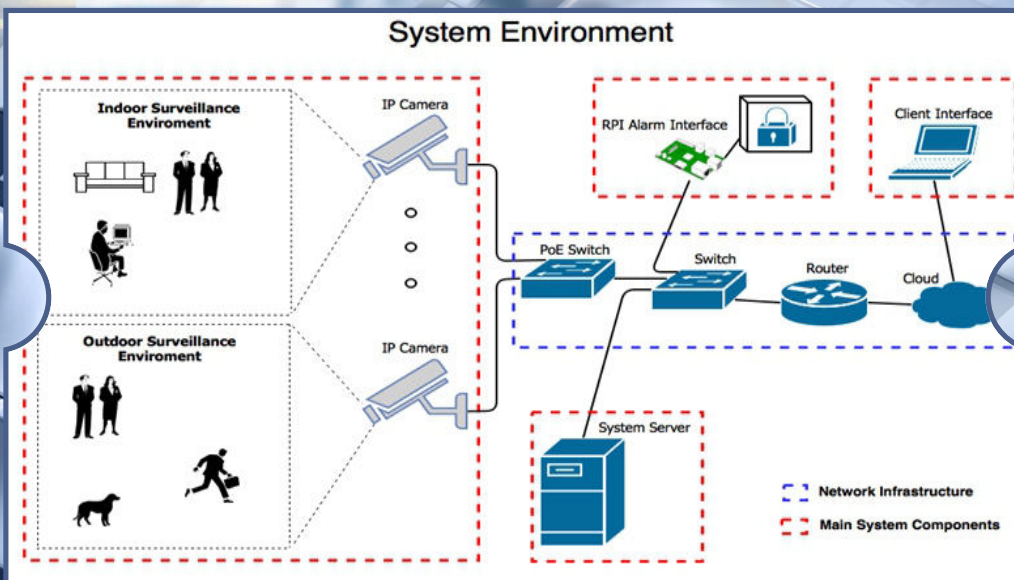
System Environment

Indoor Surveillance Enviroment

IP Camera

Outdoor Surveillance Enviroment

IP Camera

RPI Alarm Interface

Client Interface

PoE Switch

Switch

Router

Cloud

System Server

Network Infrastructure

Main System Components